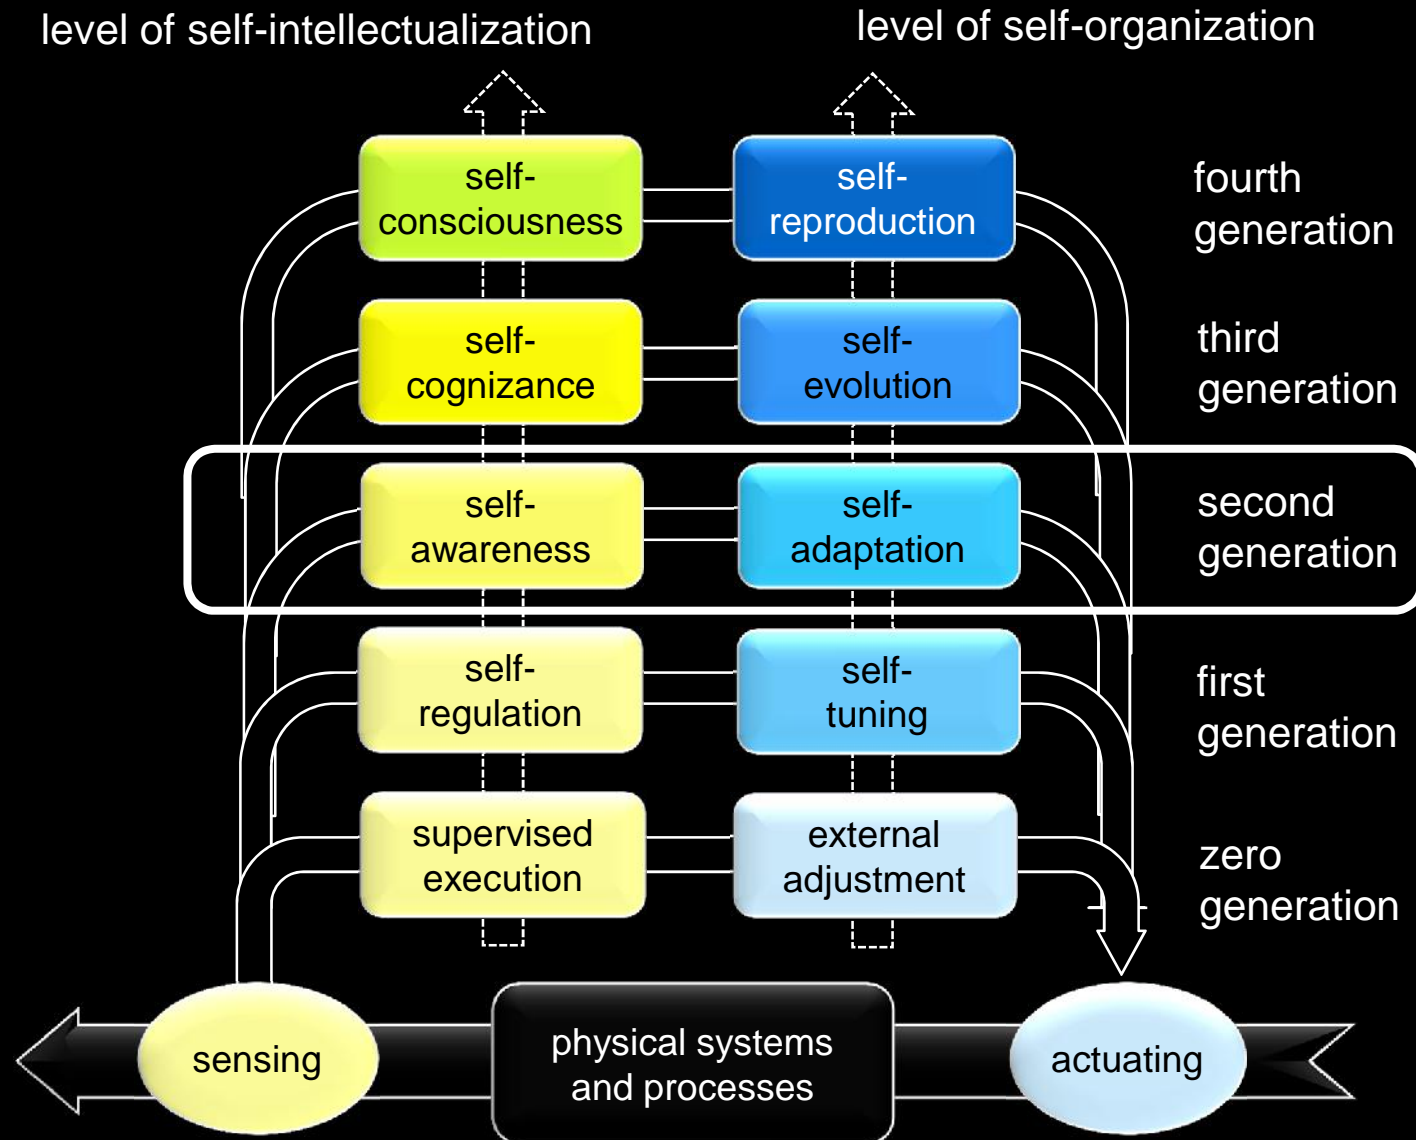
level of self-intellectualization

level of self-organization

self-consciousness

self-reproduction

fourth generation

self-cognizance

self-evolution

third generation

self-awareness

self-adaptation

second generation

self-regulation

self-tuning

first generation

supervised execution

external adjustment

zero generation

sensing

physical systems and processes

actuating